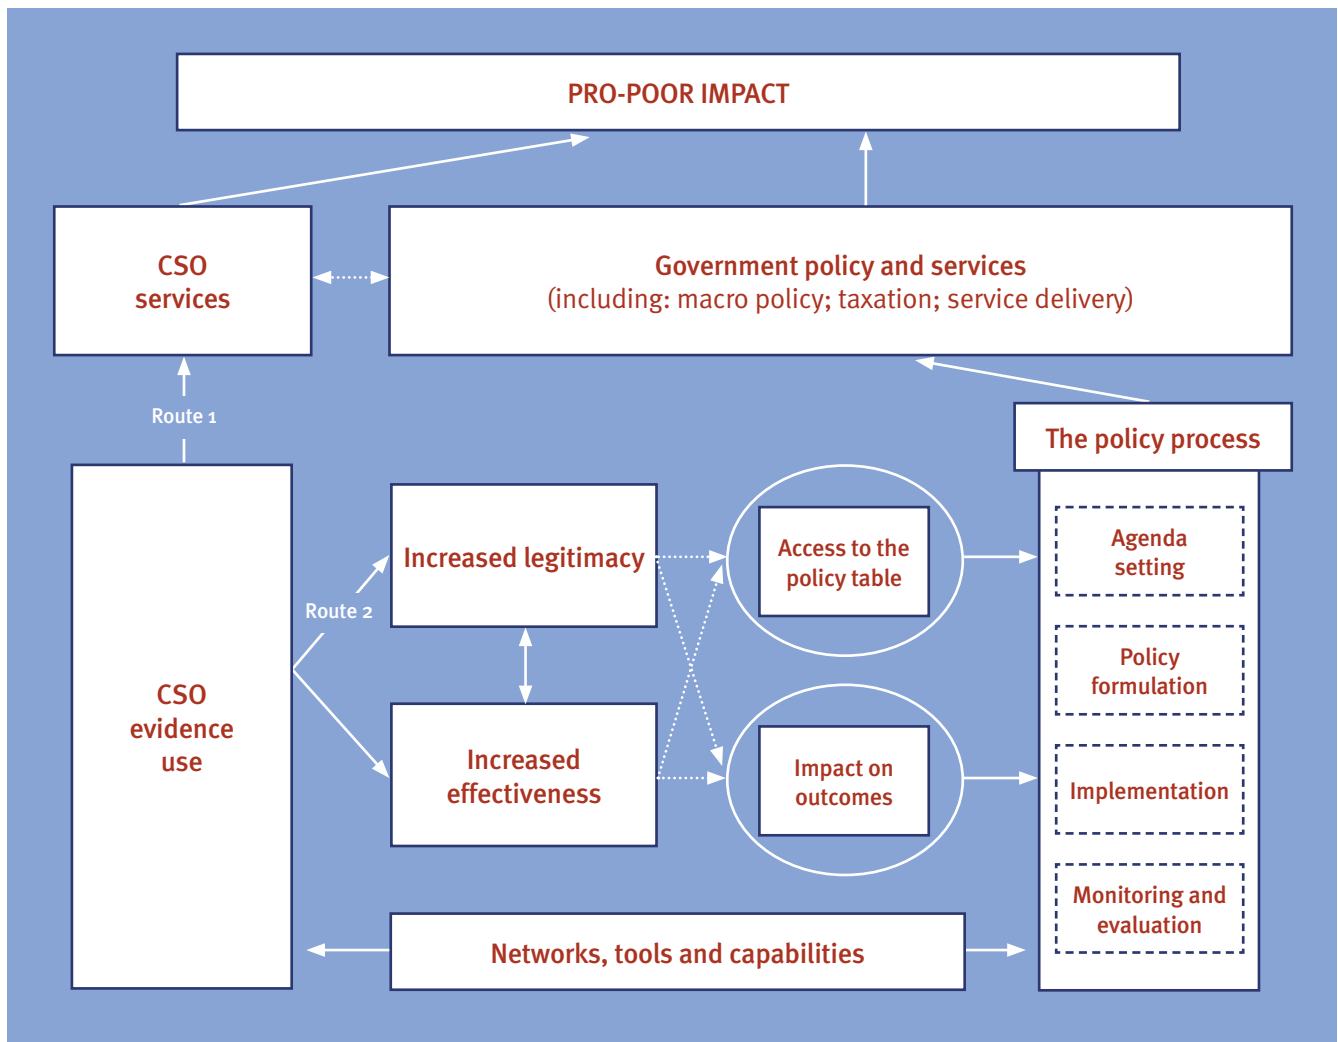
PRO-POOR IMPACT

CSO services

Government policy and services
(including: macro policy; taxation; service delivery)

Route 1

The policy process

CSO evidence use

Route 2

Increased legitimacy

Increased effectiveness

Access to the policy table

Impact on outcomes

Agenda setting

Policy formulation

Implementation

Monitoring and evaluation

Networks, tools and capabilities